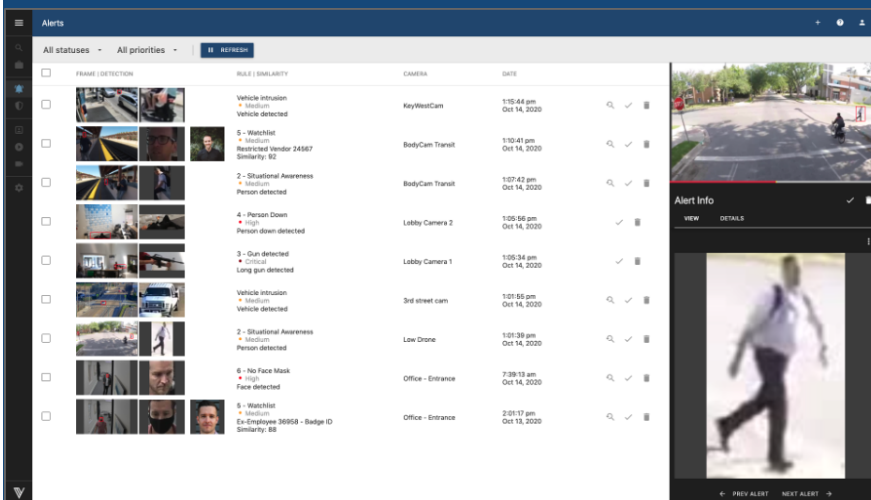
Alerts

All statuses All priorities REFRESH

| | FRAME \| DETECTION | RULE \| SIMILARITY | CAMERA | DATE |
|---|---|---|---|---|
| | | Vehicle intrusion • Medium Vehicle detected | KeyWestCam | 1:15:44 pm Oct 14, 2020 |
| | | 5 - Watchlist • Medium Restricted Vendor 24567 Similarity: 92 | BodyCam Transit | 1:10:41 pm Oct 14, 2020 |
| | | 2 - Situational Awareness • Medium Person detected | BodyCam Transit | 1:07:42 pm Oct 14, 2020 |
| | | 4 - Person Down • High Person down detected | Lobby Camera 2 | 1:05:56 pm Oct 14, 2020 |
| | | 3 - Gun detected • Critical Long gun detected | Lobby Camera 1 | 1:05:34 pm Oct 14, 2020 |
| | | Vehicle intrusion • Medium Vehicle detected | 3rd street cam | 1:01:55 pm Oct 14, 2020 |
| | | 2 - Situational Awareness • Medium Person detected | Low Drone | 1:01:39 pm Oct 14, 2020 |
| | | 6 - No Face Mask • High Face detected | Office - Entrance | 7:39:13 am Oct 14, 2020 |
| | | 5 - Watchlist • Medium Ex-Employee 36958 - Badge ID Similarity: 88 | Office - Entrance | 2:01:17 pm Oct 13, 2020 |

Alert Info

VIEW DETAILS

← PREV ALERT NEXT ALERT →